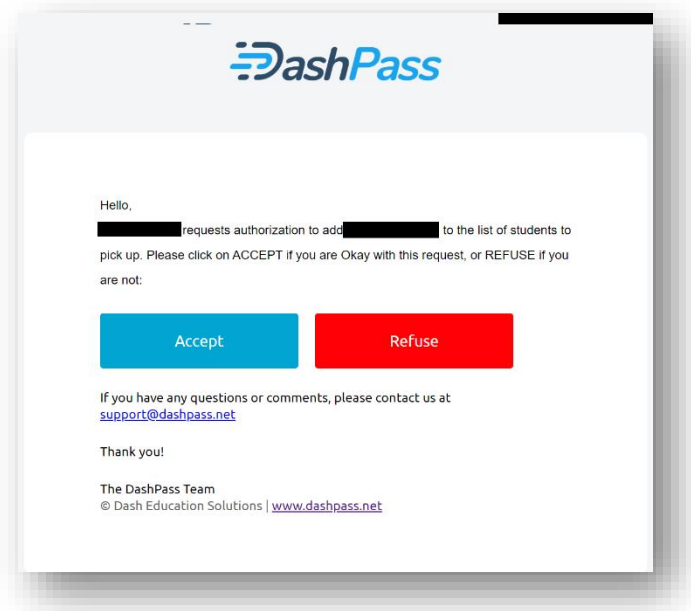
DashPass

Hello,

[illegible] requests authorization to add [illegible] to the list of students to pick up. Please click on ACCEPT if you are Okay with this request, or REFUSE if you are not:

Accept

Refuse

If you have any questions or comments, please contact us at support@dashpass.net

Thank you!

The DashPass Team
© Dash Education Solutions | www.dashpass.net